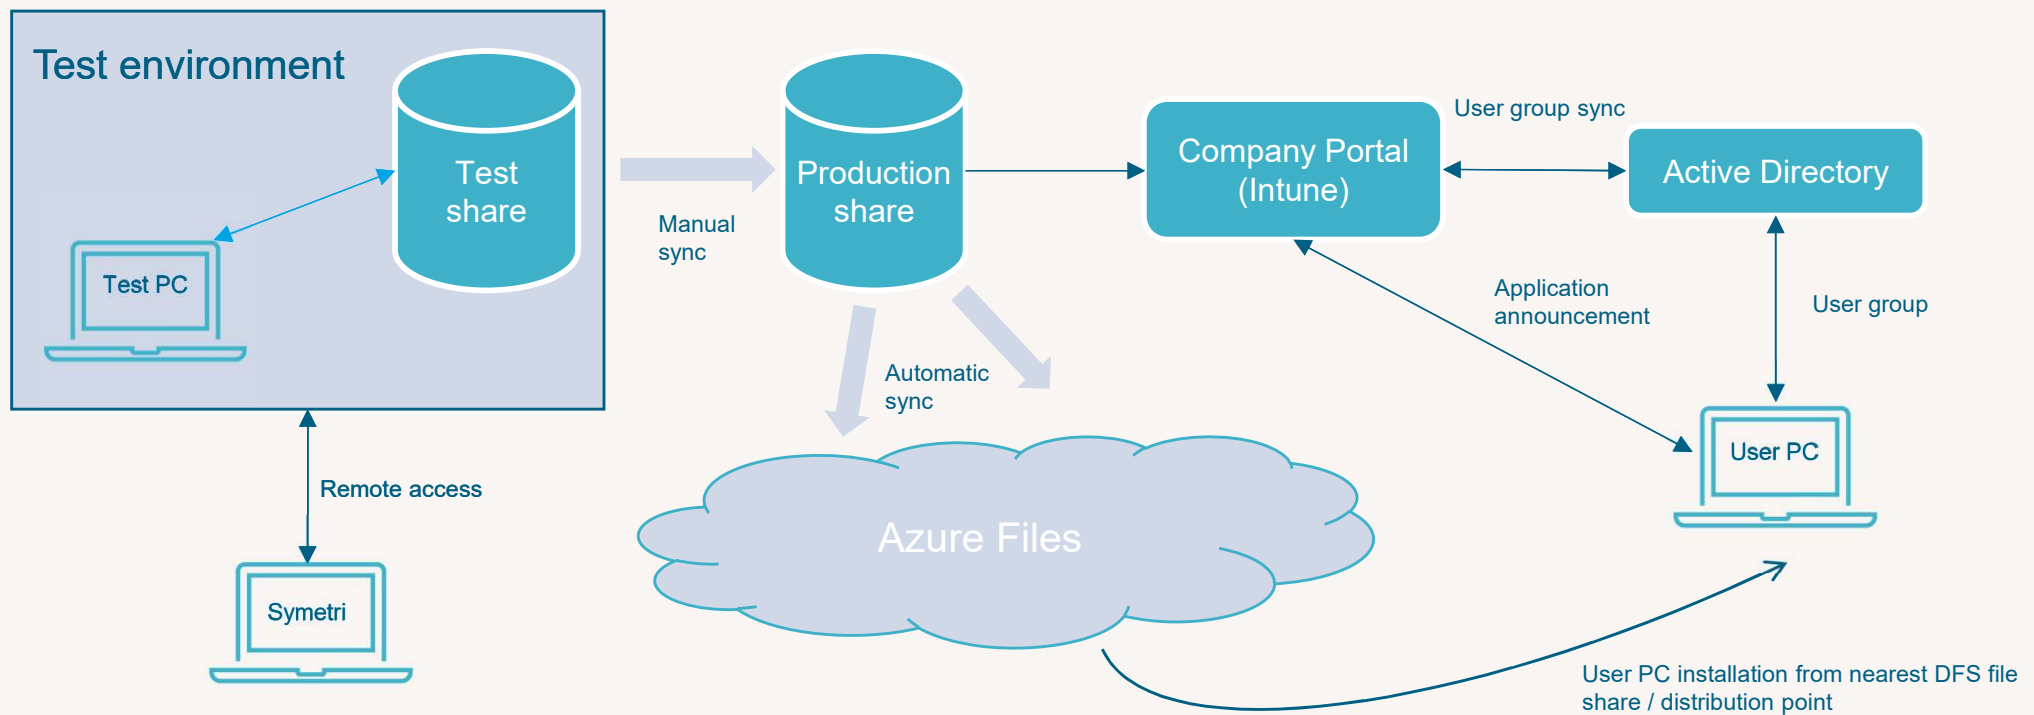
Test environment

Test share

Test PC

Manual sync

Production share

Company Portal (Intune)

User group sync

Active Directory

Application announcement

User group

Automatic sync

User PC

Remote access

Azure Files

Symetri

User PC installation from nearest DFS file share / distribution point